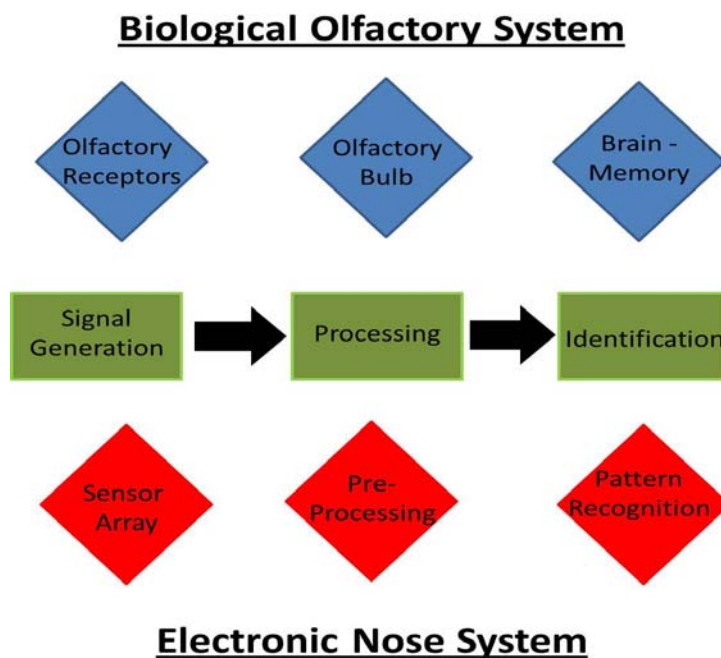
Biological Olfactory System

Olfactory Receptors

Olfactory Bulb

Brain - Memory

Signal Generation

Processing

Identification

Sensor Array

Pre-Processing

Pattern Recognition

Electronic Nose System